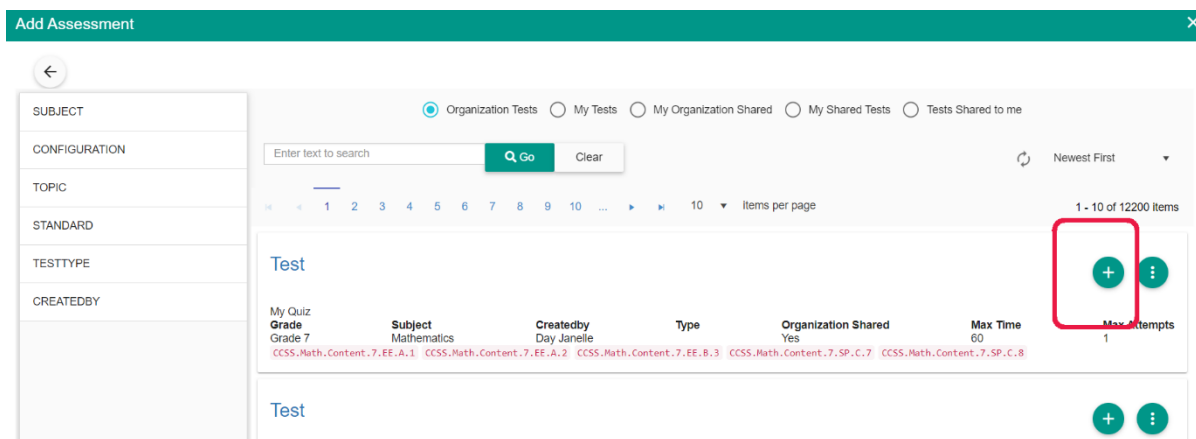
Add Assessment

×

SUBJECT
CONFIGURATION
TOPIC
STANDARD
TESTTYPE
CREATEDBY

Organization Tests   My Tests   My Organization Shared   My Shared Tests   Tests Shared to me

Enter text to search   Go   Clear

Newest First

1 2 3 4 5 6 7 8 9 10 ...   10 items per page   1 - 10 of 12200 items

Test

My Quiz

| Grade | Subject | Createdby | Type | Organization Shared | Max Time | Max Attempts |
|---|---|---|---|---|---|---|
| Grade 7 | Mathematics | Day Janelle | | Yes | 60 | 1 |

CCSS.Math.Content.7.EE.A.1 CCSS.Math.Content.7.EE.A.2 CCSS.Math.Content.7.EE.B.3 CCSS.Math.Content.7.SP.C.7 CCSS.Math.Content.7.SP.C.8

Test